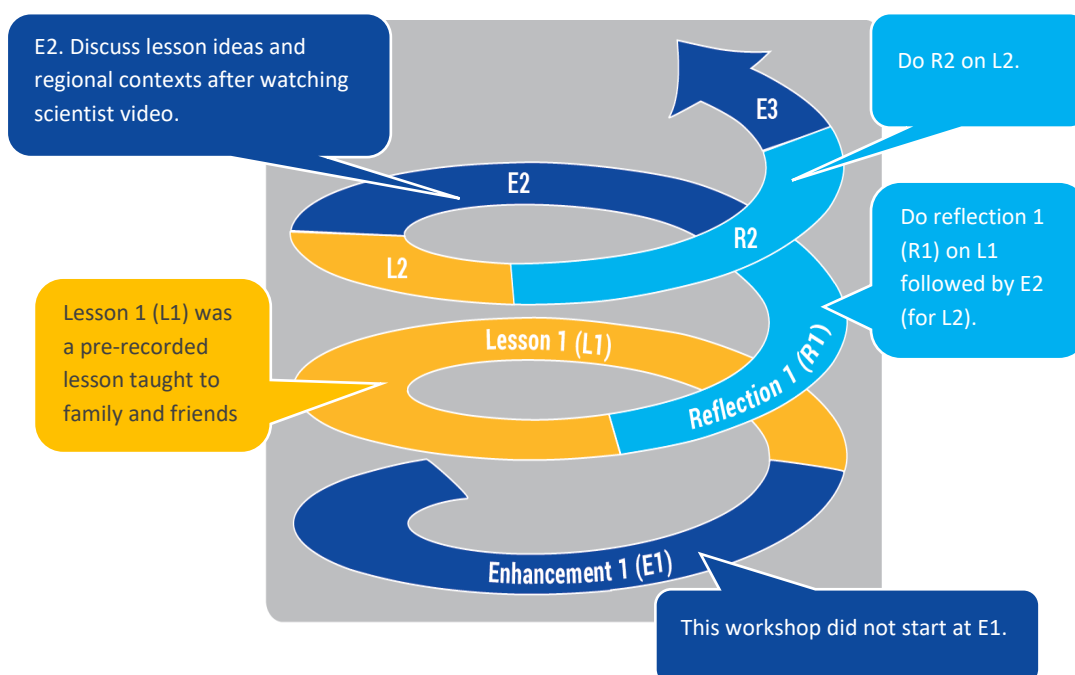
E2. Discuss lesson ideas and regional contexts after watching scientist video.

Do R2 on L2.

E3

E2

R2

L2

Do reflection 1 (R1) on L1 followed by E2 (for L2).

Lesson 1 (L1) was a pre-recorded lesson taught to family and friends

Lesson 1 (L1)

Reflection 1 (R1)

Enhancement 1 (E1)

This workshop did not start at E1.